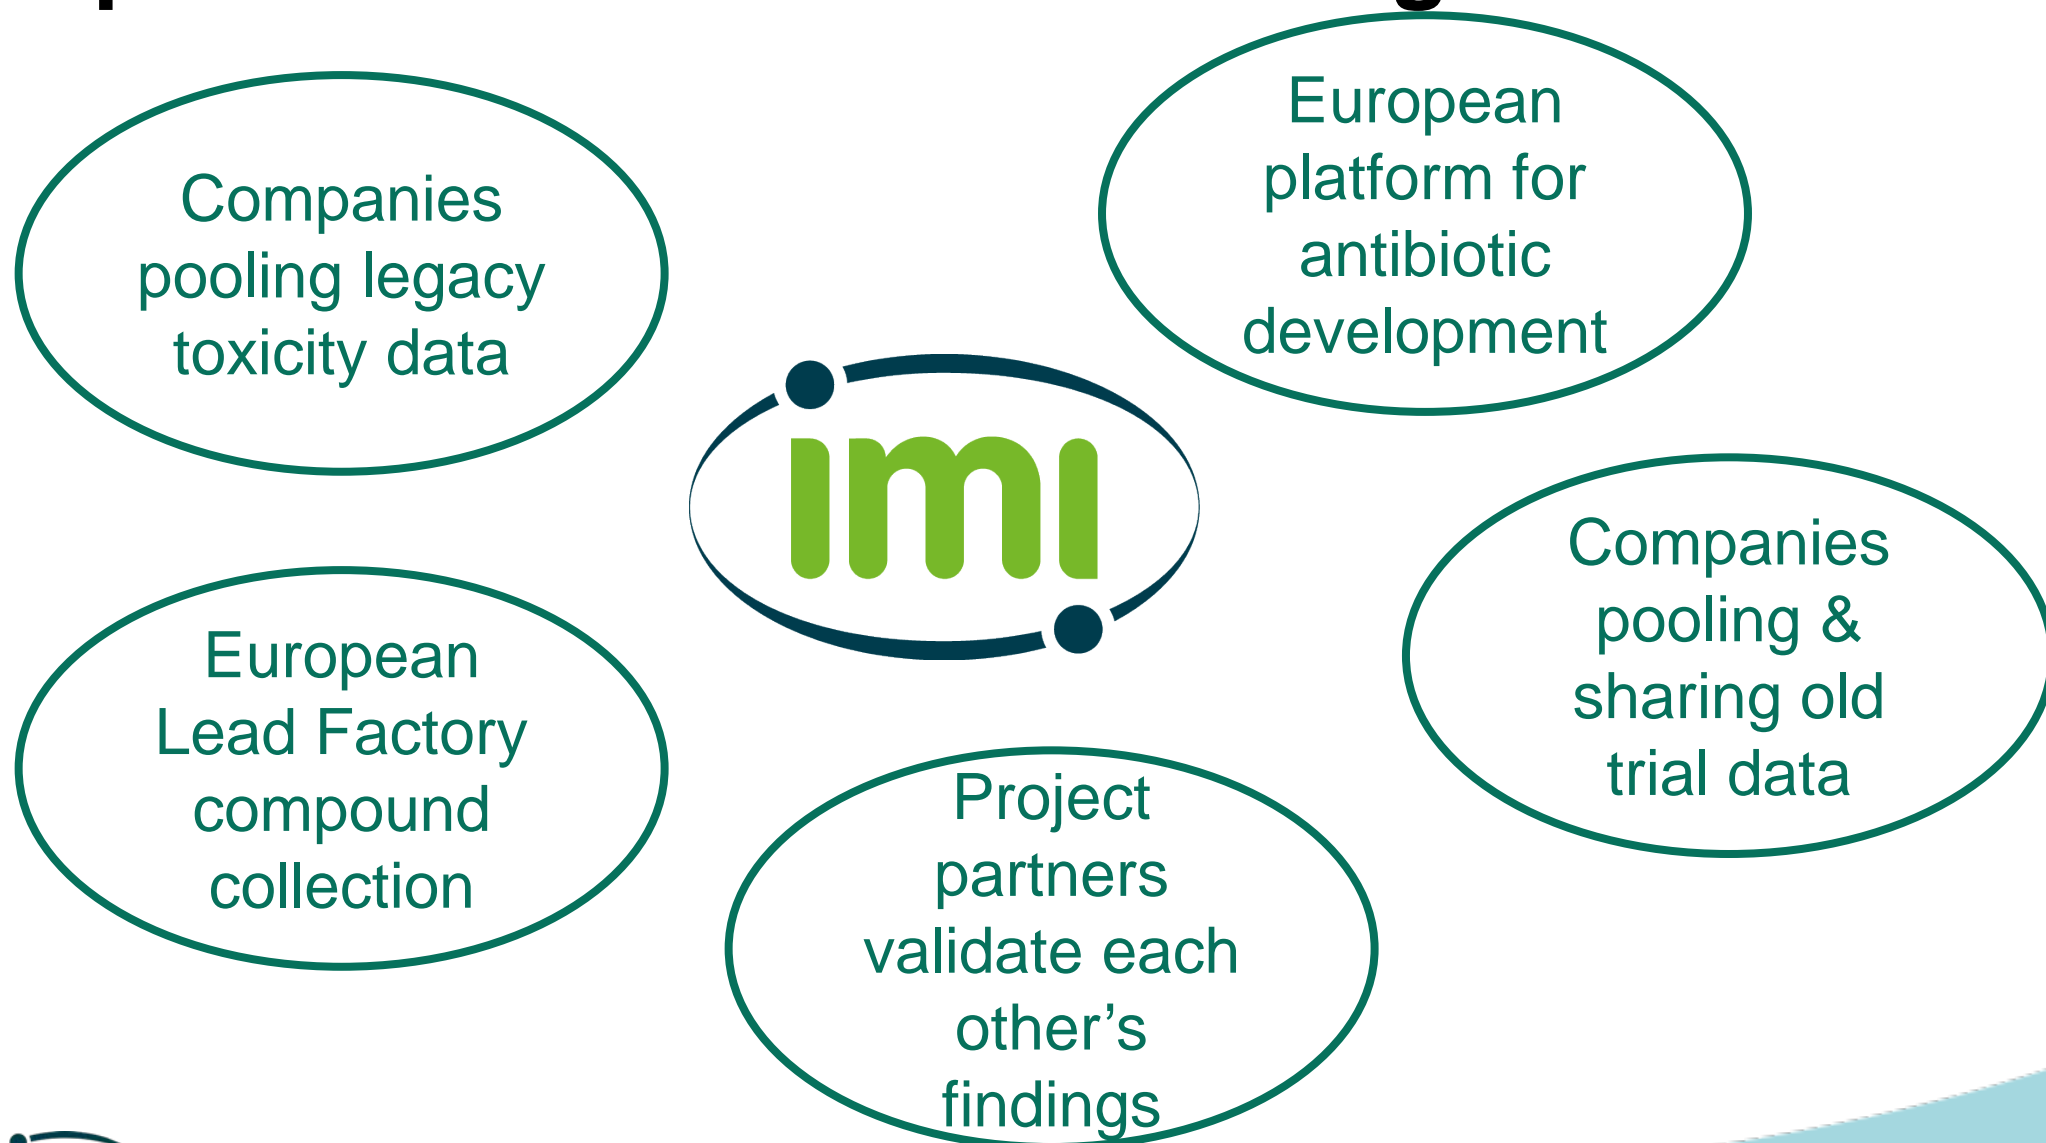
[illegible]

Companies pooling legacy toxicity data

European platform for antibiotic development

imi

Companies pooling & sharing old trial data

European Lead Factory compound collection

Project partners validate each other's findings